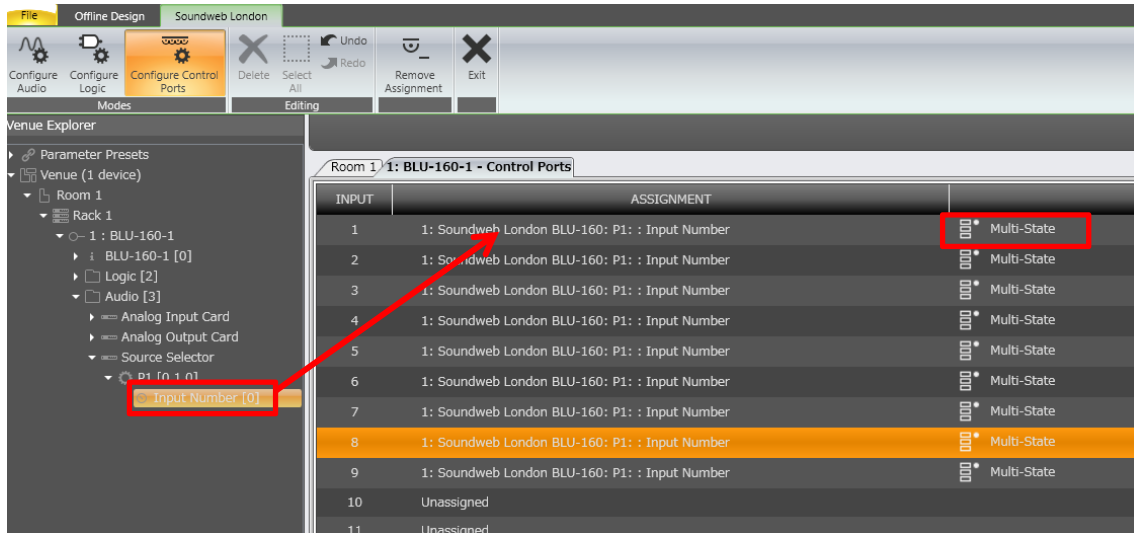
File | Offline Design | Soundweb London

Configure Audio | Configure Logic | Configure Control Ports | Delete | Select All | Undo | Redo | Remove Assignment | Exit

Modes | Editing

Venue Explorer

Parameter Presets
Venue (1 device)
Room 1
Rack 1
1 : BLU-160-1
BLU-160-1 [0]
Logic [2]
Audio [3]
Analog Input Card
Analog Output Card
Source Selector
P1 [0.1.0]
Input Number [0]

Room 1 | 1: BLU-160-1 - Control Ports

| INPUT | ASSIGNMENT | |
|---|---|---|
| 1 | 1: Soundweb London BLU-160: P1: : Input Number | Multi-State |
| 2 | 1: Soundweb London BLU-160: P1: : Input Number | Multi-State |
| 3 | 1: Soundweb London BLU-160: P1: : Input Number | Multi-State |
| 4 | 1: Soundweb London BLU-160: P1: : Input Number | Multi-State |
| 5 | 1: Soundweb London BLU-160: P1: : Input Number | Multi-State |
| 6 | 1: Soundweb London BLU-160: P1: : Input Number | Multi-State |
| 7 | 1: Soundweb London BLU-160: P1: : Input Number | Multi-State |
| 8 | 1: Soundweb London BLU-160: P1: : Input Number | Multi-State |
| 9 | 1: Soundweb London BLU-160: P1: : Input Number | Multi-State |
| 10 | Unassigned | |
| 11 | Unassigned | |